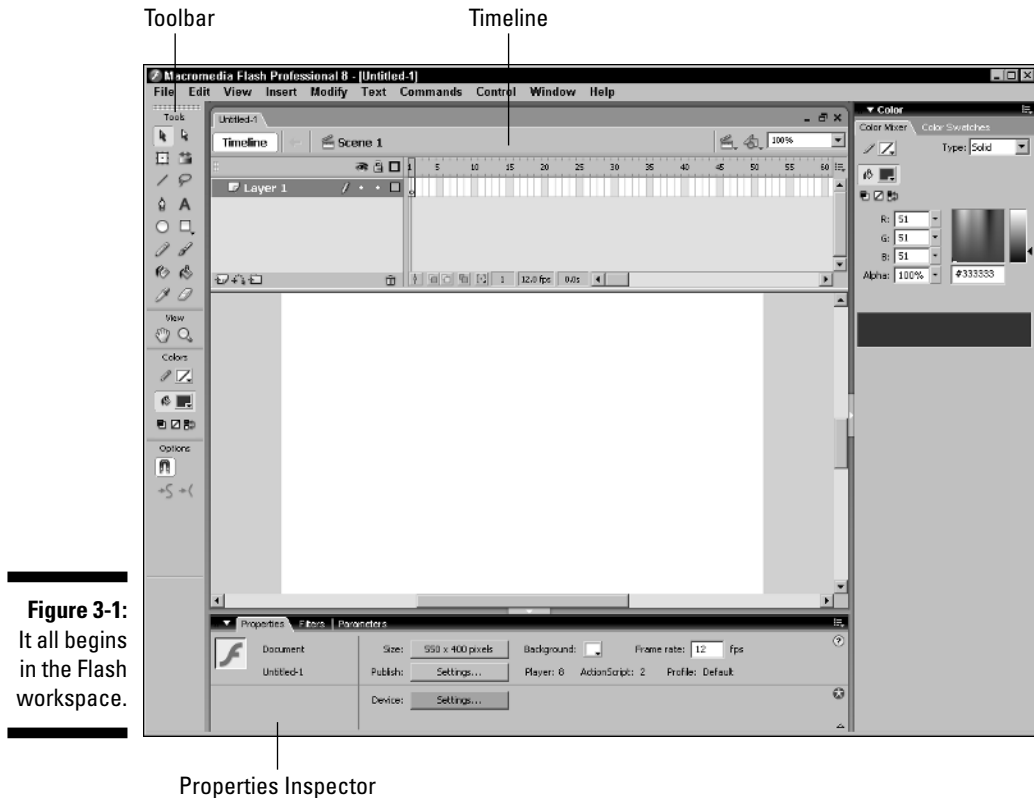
Toolbar

Timeline

Macromedia Flash Professional 8 - [Untitled-1]

File Edit View Insert Modify Text Commands Control Window Help

Tools

View

Colors

Options

Untitled-1

Timeline

Scene 1

100%

Layer 1

1 5 10 15 20 25 30 35 40 45 50 55 60

1 12.0 fps 0.0s

Color

Color Mixer Color Swatches

Type: Solid

R: 51

G: 51

B: 51

Alpha: 100%

#333333

Properties Filters Parameters

Document

Untitled-1

Size: 550 x 400 pixels

Background:

Frame rate: 12 fps

Publish: Settings...

Player: 8 ActionScript: 2 Profile: Default

Device: Settings...

**Figure 3-1:** It all begins in the Flash workspace.

Properties Inspector